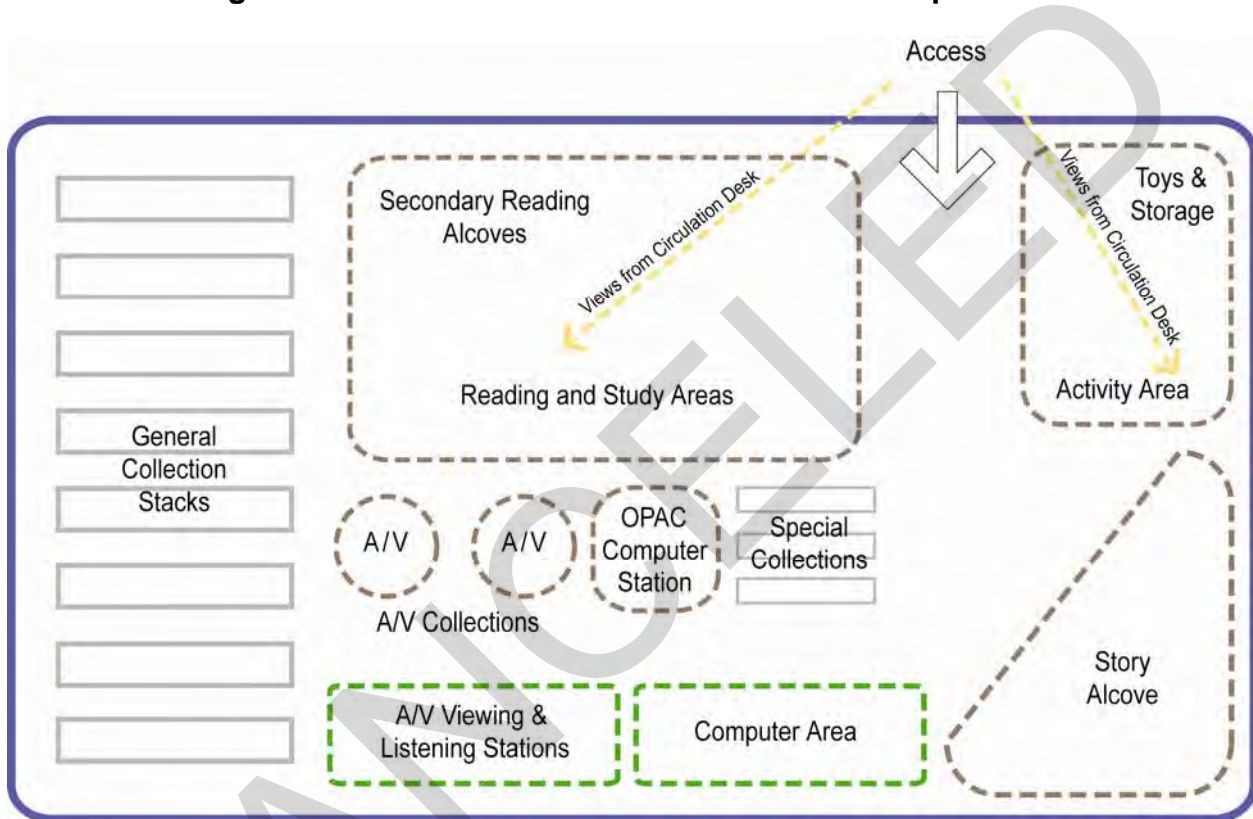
Access

Views from Circulation Desk

Views from Circulation Desk

Secondary Reading Alcoves

Reading and Study Areas

Toys & Storage

Activity Area

General Collection Stacks

A/V

A/V

OPAC Computer Station

Special Collections

A/V Collections

Story Alcove

A/V Viewing & Listening Stations

Computer Area

ANCELED